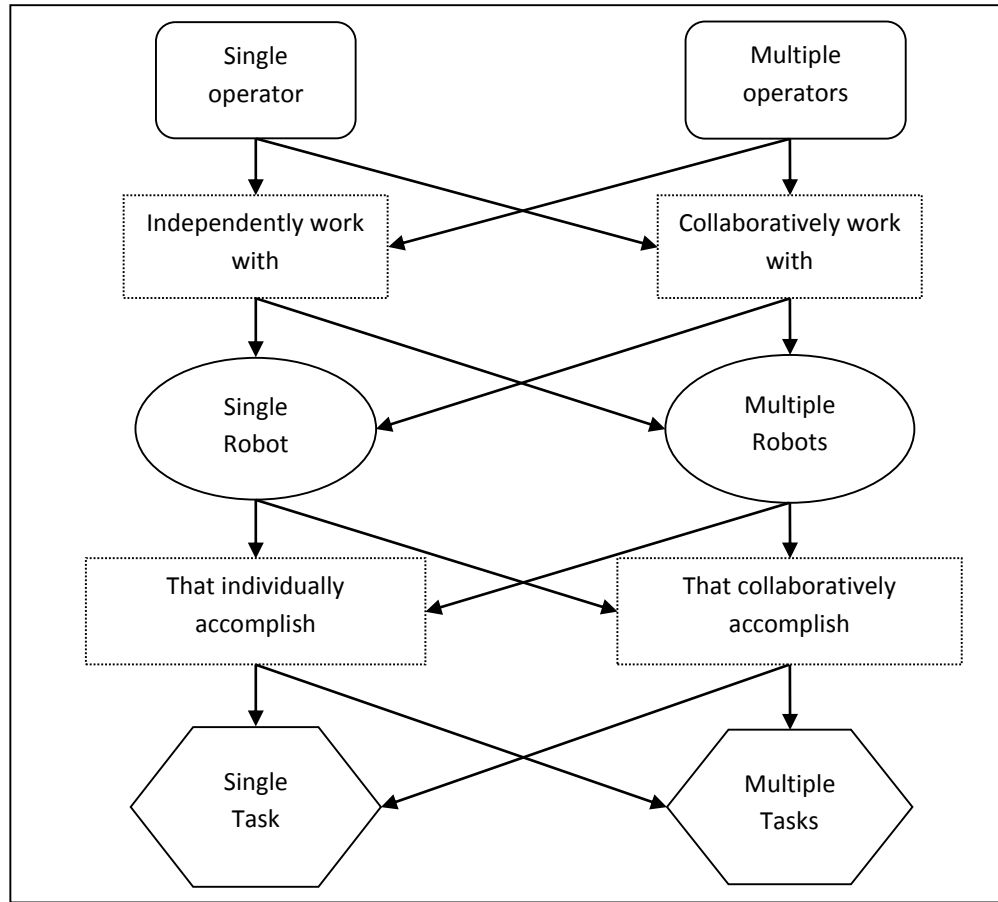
Single operator

Multiple operators

Independently work with

Collaboratively work with

Single Robot

Multiple Robots

That individually accomplish

That collaboratively accomplish

Single Task

Multiple Tasks